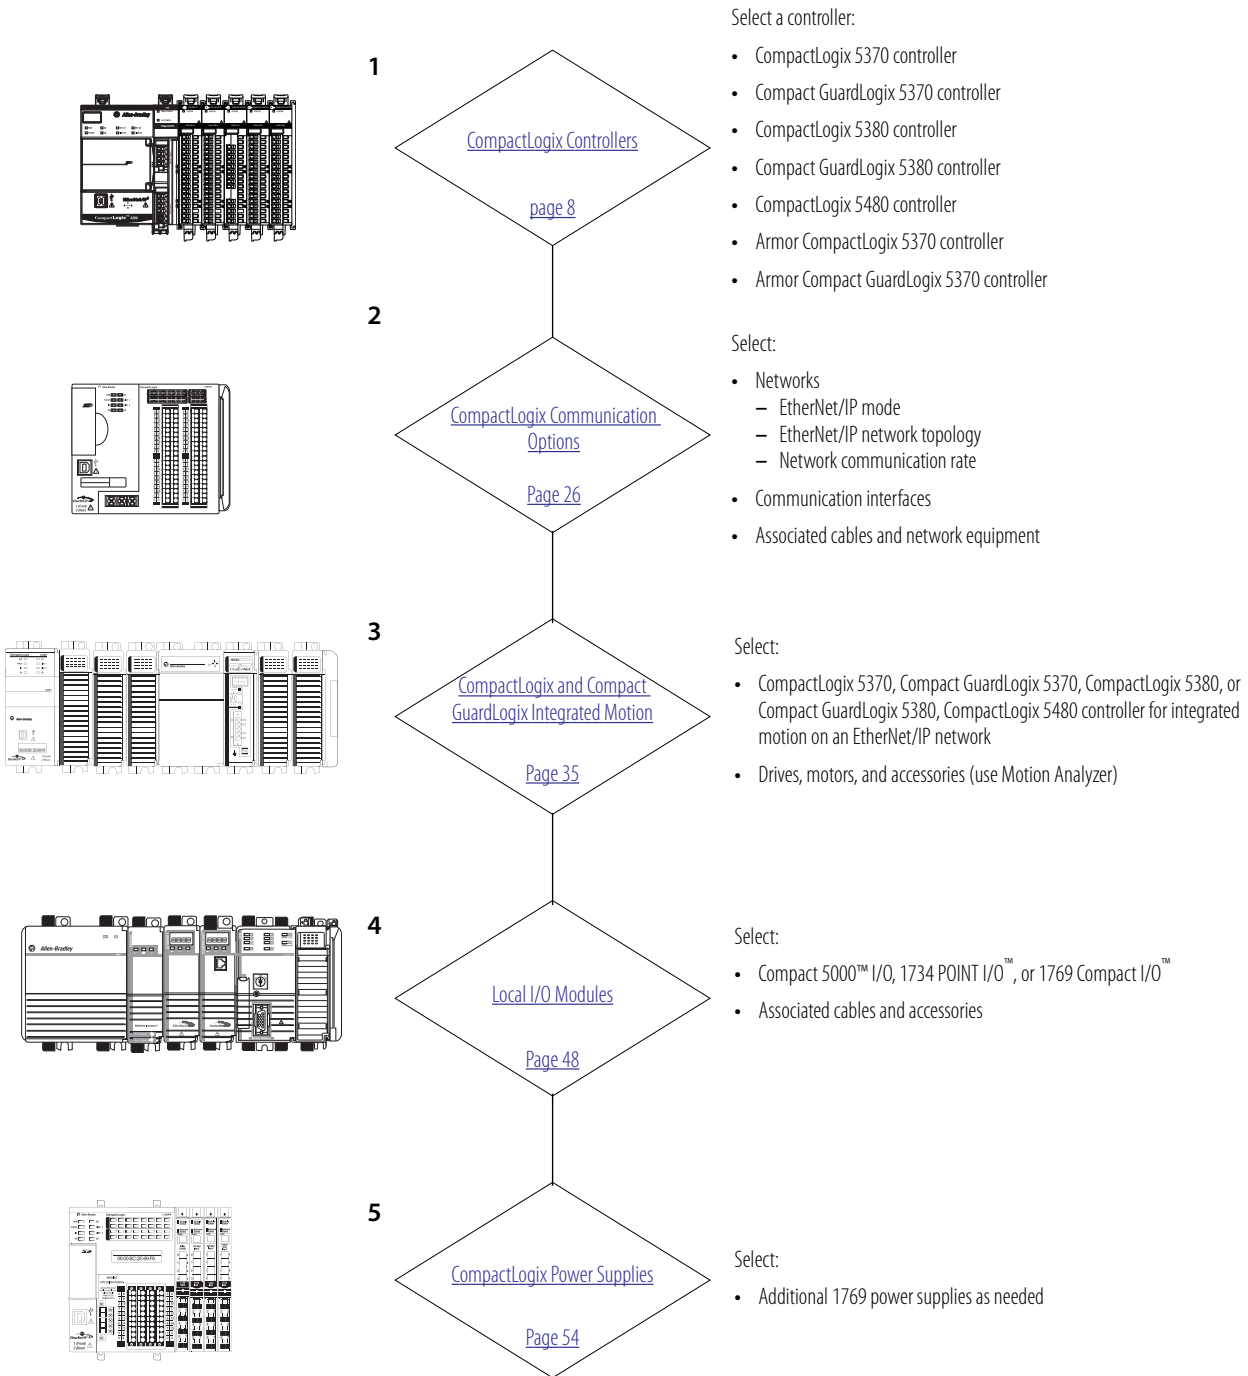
1

CompactLogix Controllers

page 8

Select a controller:

- CompactLogix 5370 controller
- Compact GuardLogix 5370 controller
- CompactLogix 5380 controller
- Compact GuardLogix 5380 controller
- CompactLogix 5480 controller
- Armor CompactLogix 5370 controller
- Armor Compact GuardLogix 5370 controller

2

CompactLogix Communication Options

Page 26

Select:

- Networks
  – EtherNet/IP mode
  – EtherNet/IP network topology
  – Network communication rate
- Communication interfaces
- Associated cables and network equipment

3

CompactLogix and Compact GuardLogix Integrated Motion

Page 35

Select:

- CompactLogix 5370, Compact GuardLogix 5370, CompactLogix 5380, or Compact GuardLogix 5380, CompactLogix 5480 controller for integrated motion on an EtherNet/IP network
- Drives, motors, and accessories (use Motion Analyzer)

4

Local I/O Modules

Page 48

Select:

- Compact 5000™ I/O, 1734 POINT I/O™, or 1769 Compact I/O™
- Associated cables and accessories

5

CompactLogix Power Supplies

Page 54

Select:

- Additional 1769 power supplies as needed